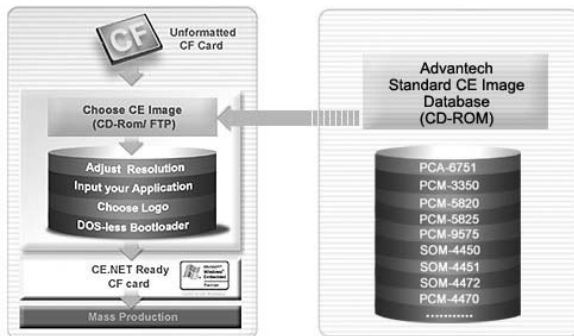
CF

Unformatted CF Card

Choose CE Image (CD-Rom/ FTP)

Adjust Resolution

Input your Application

Choose Logo

DOS-less Bootloader

CE.NET Ready CF card

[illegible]

Mass Production

Advantech Standard CE Image Database (CD-ROM)

PCA-6751

PCM-3350

PCM-5820

PCM-5825

PCM-9575

SOM-4450

SOM-4451

SOM-4472

PCM-4470

..........